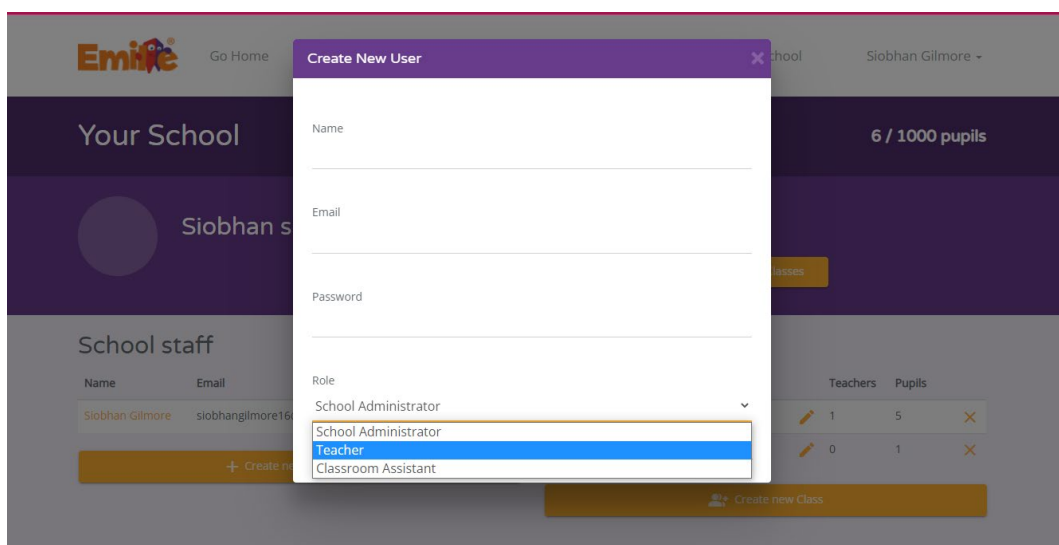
Emile

Go Home

Create New User

×

chool

Siobhan Gilmore

Your School

6 / 1000 pupils

Siobhan s

lasses

School staff

Name

Email

Siobhan Gilmore

siobhangilmore16

Create ne

Name

Email

Password

Role

School Administrator

School Administrator

Teacher

Classroom Assistant

Teachers

Pupils

1

5

0

1

Create new Class